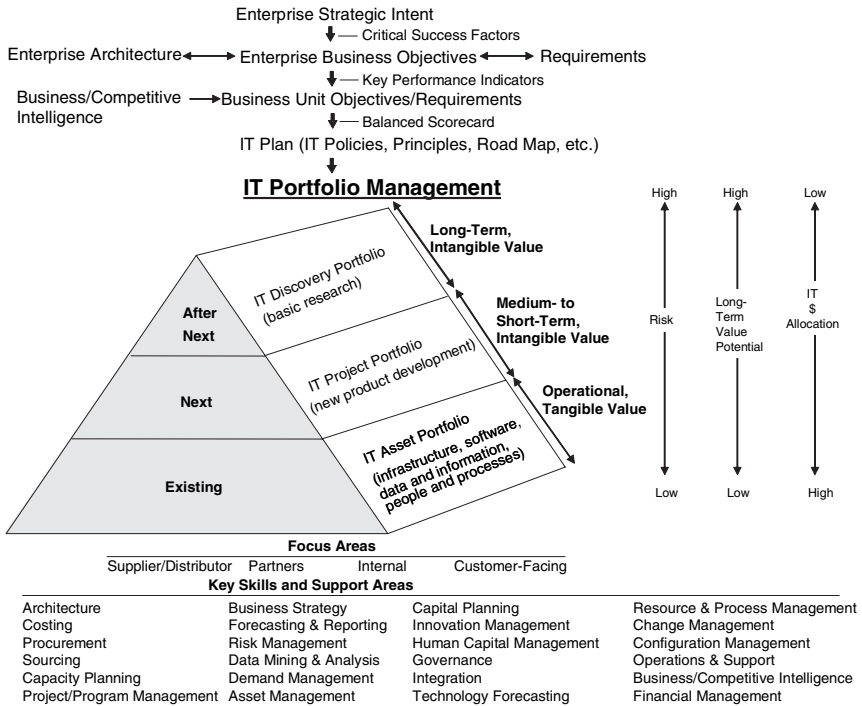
Enterprise Strategic Intent
Critical Success Factors
Enterprise Architecture Enterprise Business Objectives Requirements
Key Performance Indicators
Business/Competitive Intelligence Business Unit Objectives/Requirements
Balanced Scorecard
IT Plan (IT Policies, Principles, Road Map, etc.)

IT Portfolio Management

Long-Term, Intangible Value
Medium- to Short-Term, Intangible Value
Operational, Tangible Value

After Next
Next
Existing

IT Discovery Portfolio (basic research)
IT Project Portfolio (new product development)
IT Asset Portfolio (infrastructure, software, data and information, people and processes)

High
Risk
Low

High
Long-Term Value Potential
Low

Low
IT $ Allocation
High

Focus Areas
Supplier/Distributor Partners Internal Customer-Facing
Key Skills and Support Areas

| Architecture | Business Strategy | Capital Planning | Resource & Process Management |
|---|---|---|---|
| Costing | Forecasting & Reporting | Innovation Management | Change Management |
| Procurement | Risk Management | Human Capital Management | Configuration Management |
| Sourcing | Data Mining & Analysis | Governance | Operations & Support |
| Capacity Planning | Demand Management | Integration | Business/Competitive Intelligence |
| Project/Program Management | Asset Management | Technology Forecasting | Financial Management |